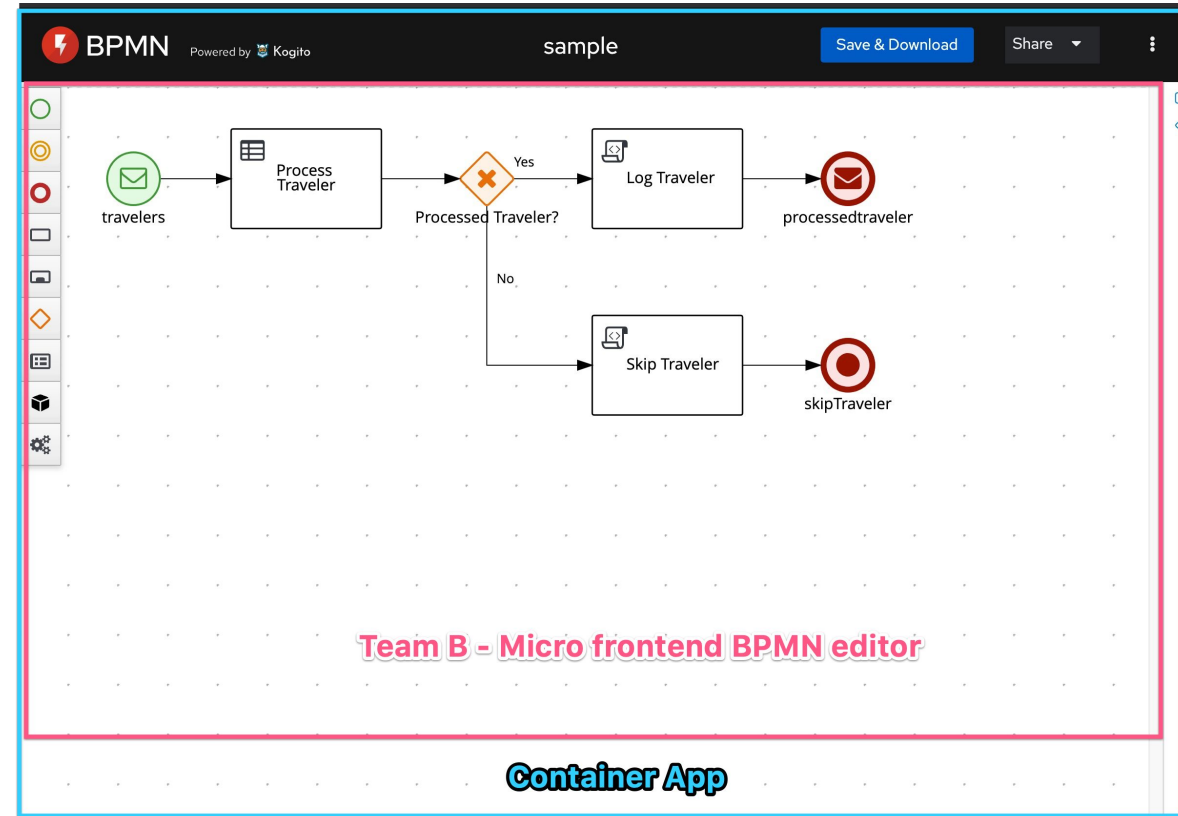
BPMN Powered by Kogito

sample

Save & Download

Share

travelers

Process Traveler

Yes

Processed Traveler?

Log Traveler

processedtraveler

No

Skip Traveler

skipTraveler

Team B - Micro frontend BPMN editor

Container App